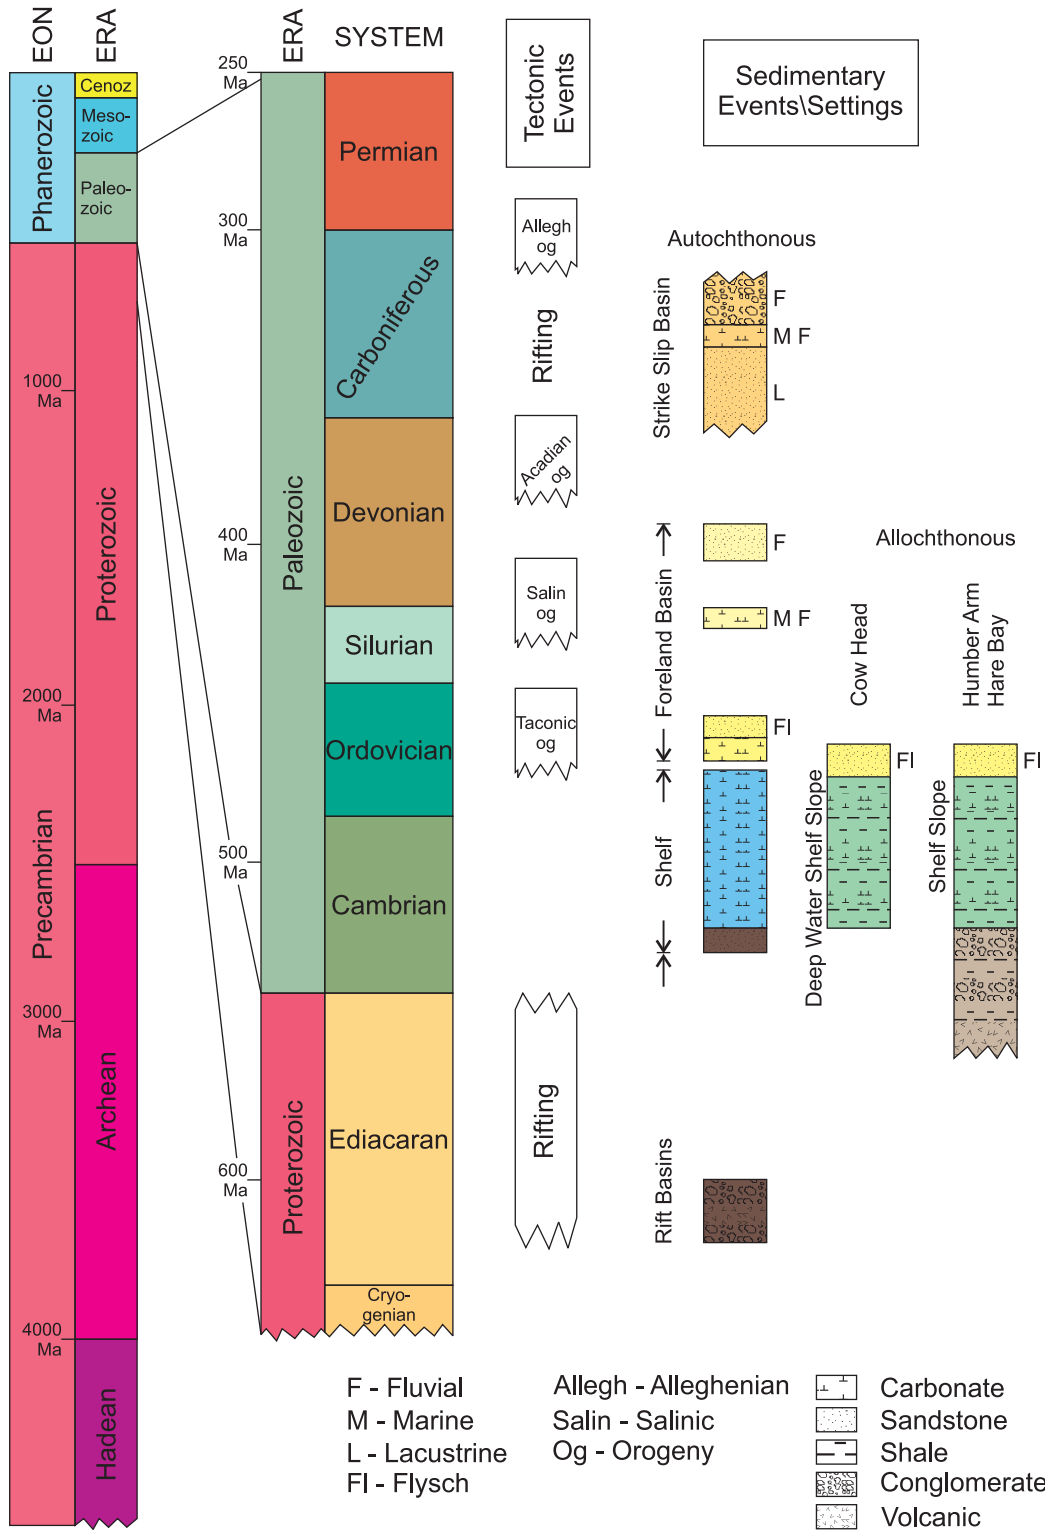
EON ERA

Phanerozoic
Cenoz
Meso-zoic
Paleo-zoic

1000 Ma
2000 Ma
3000 Ma
4000 Ma

Proterozoic
Precambrian
Archean
Hadean

ERA SYSTEM

250 Ma
300 Ma
400 Ma
500 Ma
600 Ma

Paleozoic
Proterozoic

Permian
Carboniferous
Devonian
Silurian
Ordovician
Cambrian
Ediacaran
Cryo-genian

Tectonic Events

Allegh og
Rifting
Acadian og
Salin og
Taconic og
Rifting

Sedimentary Events\Settings

Autochthonous

Strike Slip Basin
F
M F
L

Allochthonous

Foreland Basin
F
M F
Fl

Shelf

Cow Head
Deep Water Shelf Slope
Fl

Humber Arm
Hare Bay
Shelf Slope
Fl

Rift Basins

F - Fluvial
M - Marine
L - Lacustrine
Fl - Flysch

Allegh - Alleghenian
Salin - Salinic
Og - Orogeny

Carbonate
Sandstone
Shale
Conglomerate
Volcanic